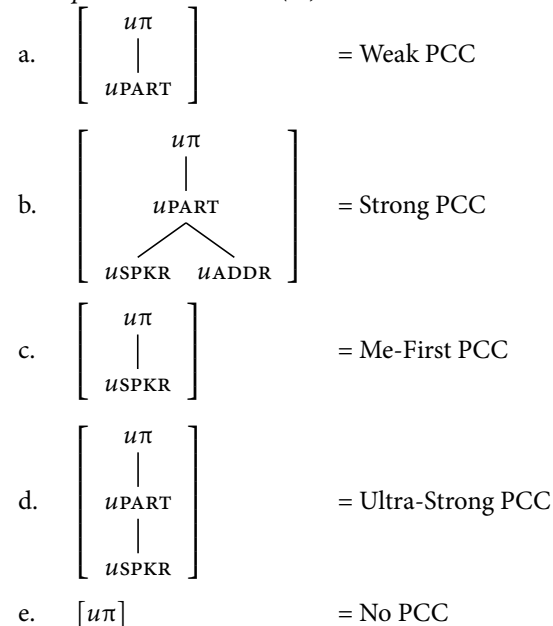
a. $\begin{bmatrix} u\pi \\ | \\ u\text{PART} \end{bmatrix}$ = Weak PCC

b. $\begin{bmatrix} u\pi \\ | \\ u\text{PART} \\ u\text{SPKR} \quad u\text{ADDR} \end{bmatrix}$ = Strong PCC

c. $\begin{bmatrix} u\pi \\ | \\ u\text{SPKR} \end{bmatrix}$ = Me-First PCC

d. $\begin{bmatrix} u\pi \\ | \\ u\text{PART} \\ | \\ u\text{SPKR} \end{bmatrix}$ = Ultra-Strong PCC

e. $[u\pi]$ = No PCC